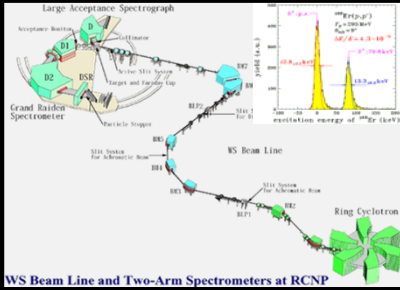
Large Acceptance Spectrograph

D

Acceptance Monitor

D1

Collimator

Active Slit System

Target and Faraday Cup

D2

DSR

Grand Raiden Spectrometer

Particle Stopper

BM7

BLP2

Slit System for Achromatic Beam

BM5

Slit System for Achromatic Beam

WS Beam Line

BM4

BM3

Slit System for Achromatic Beam

BLP1

BM2

BM1

Ring Cyclotron

$^{90}$Zr(p,p')

$E_p$ = 295 MeV

$\theta_{lab}$ = 0°

$\Delta E/E \approx 4.3\times10^{-5}$

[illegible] keV

13.3 keV

yield (a.u.)

excitation energy of $^{90}$Zr (keV)

WS Beam Line and Two-Arm Spectrometers at RCNP